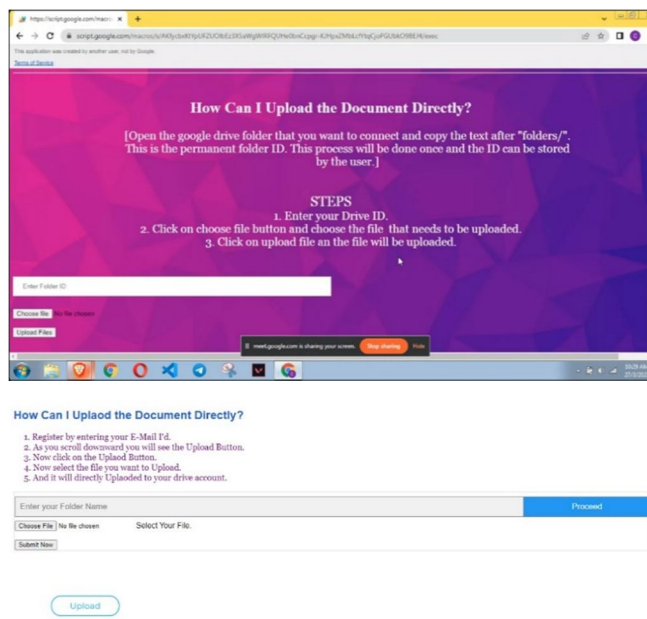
https://script.google.com/macro ×

script.google.com/macros/s/AKfycbxKYpLRZUOlbEz3XSaWgWR6QUHe0bnCcpgr-KJHpsZMbLcYYqCyoFGUbkOl8E4/exec

This application was created by another user, not by Google.

Terms of Service

How Can I Upload the Document Directly?

[Open the google drive folder that you want to connect and copy the text after "folders/". This is the permanent folder ID. This process will be done once and the ID can be stored by the user.]

STEPS
1. Enter your Drive ID.
2. Click on choose file button and choose the file that needs to be uploaded.
3. Click on upload file an the file will be uploaded.

Enter Folder ID

Choose file No file chosen

Upload Files

meet.google.com is sharing your screen. Stop sharing Hide

How Can I Uplaod the Document Directly?

1. Register by entering your E-Mail I'd.
2. As you scroll downward you will see the Upload Button.
3. Now click on the Uplaod Button.
4. Now select the file you want to Upload.
5. And it will directly Uplaoded to your drive account.

Enter your Folder Name

Proceed

Choose File No file chosen Select Your File.

Submit Now

Upload